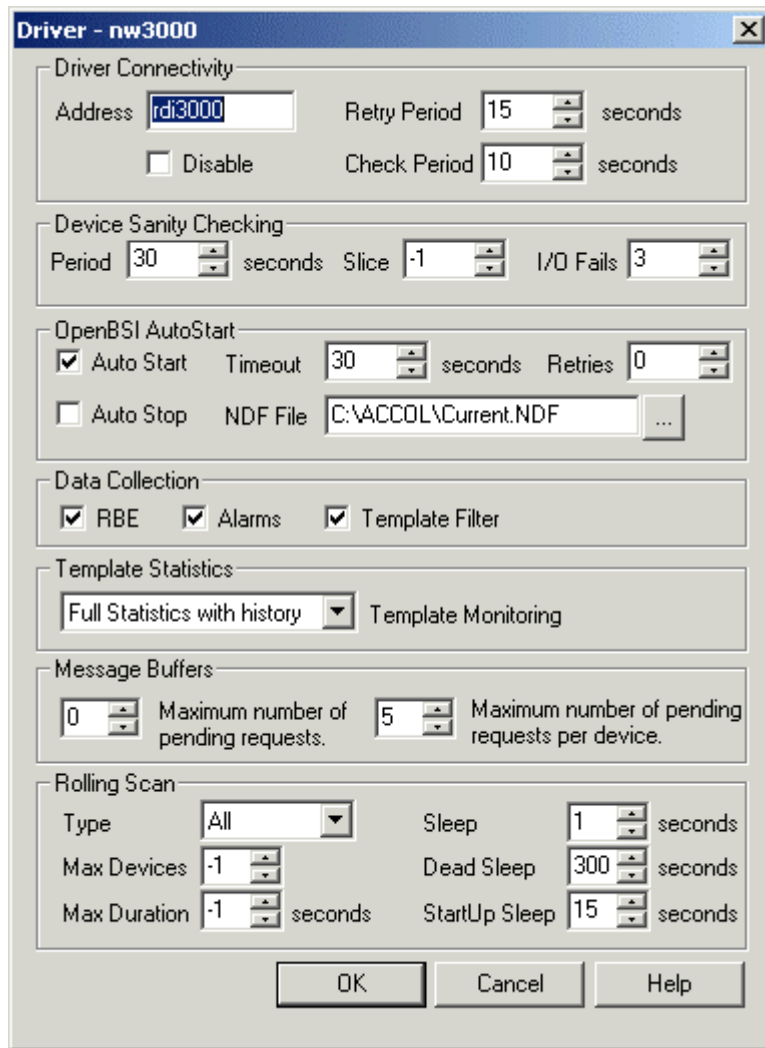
Driver - nw3000

Driver Connectivity
Address rdi3000 Retry Period 15 seconds
Disable Check Period 10 seconds

Device Sanity Checking
Period 30 seconds Slice -1 I/O Fails 3

OpenBSI AutoStart
Auto Start Timeout 30 seconds Retries 0
Auto Stop NDF File C:\ACCOL\Current.NDF ...

Data Collection
RBE Alarms Template Filter

Template Statistics
Full Statistics with history Template Monitoring

Message Buffers
0 Maximum number of pending requests. 5 Maximum number of pending requests per device.

Rolling Scan
Type All Sleep 1 seconds
Max Devices -1 Dead Sleep 300 seconds
Max Duration -1 seconds StartUp Sleep 15 seconds

OK Cancel Help